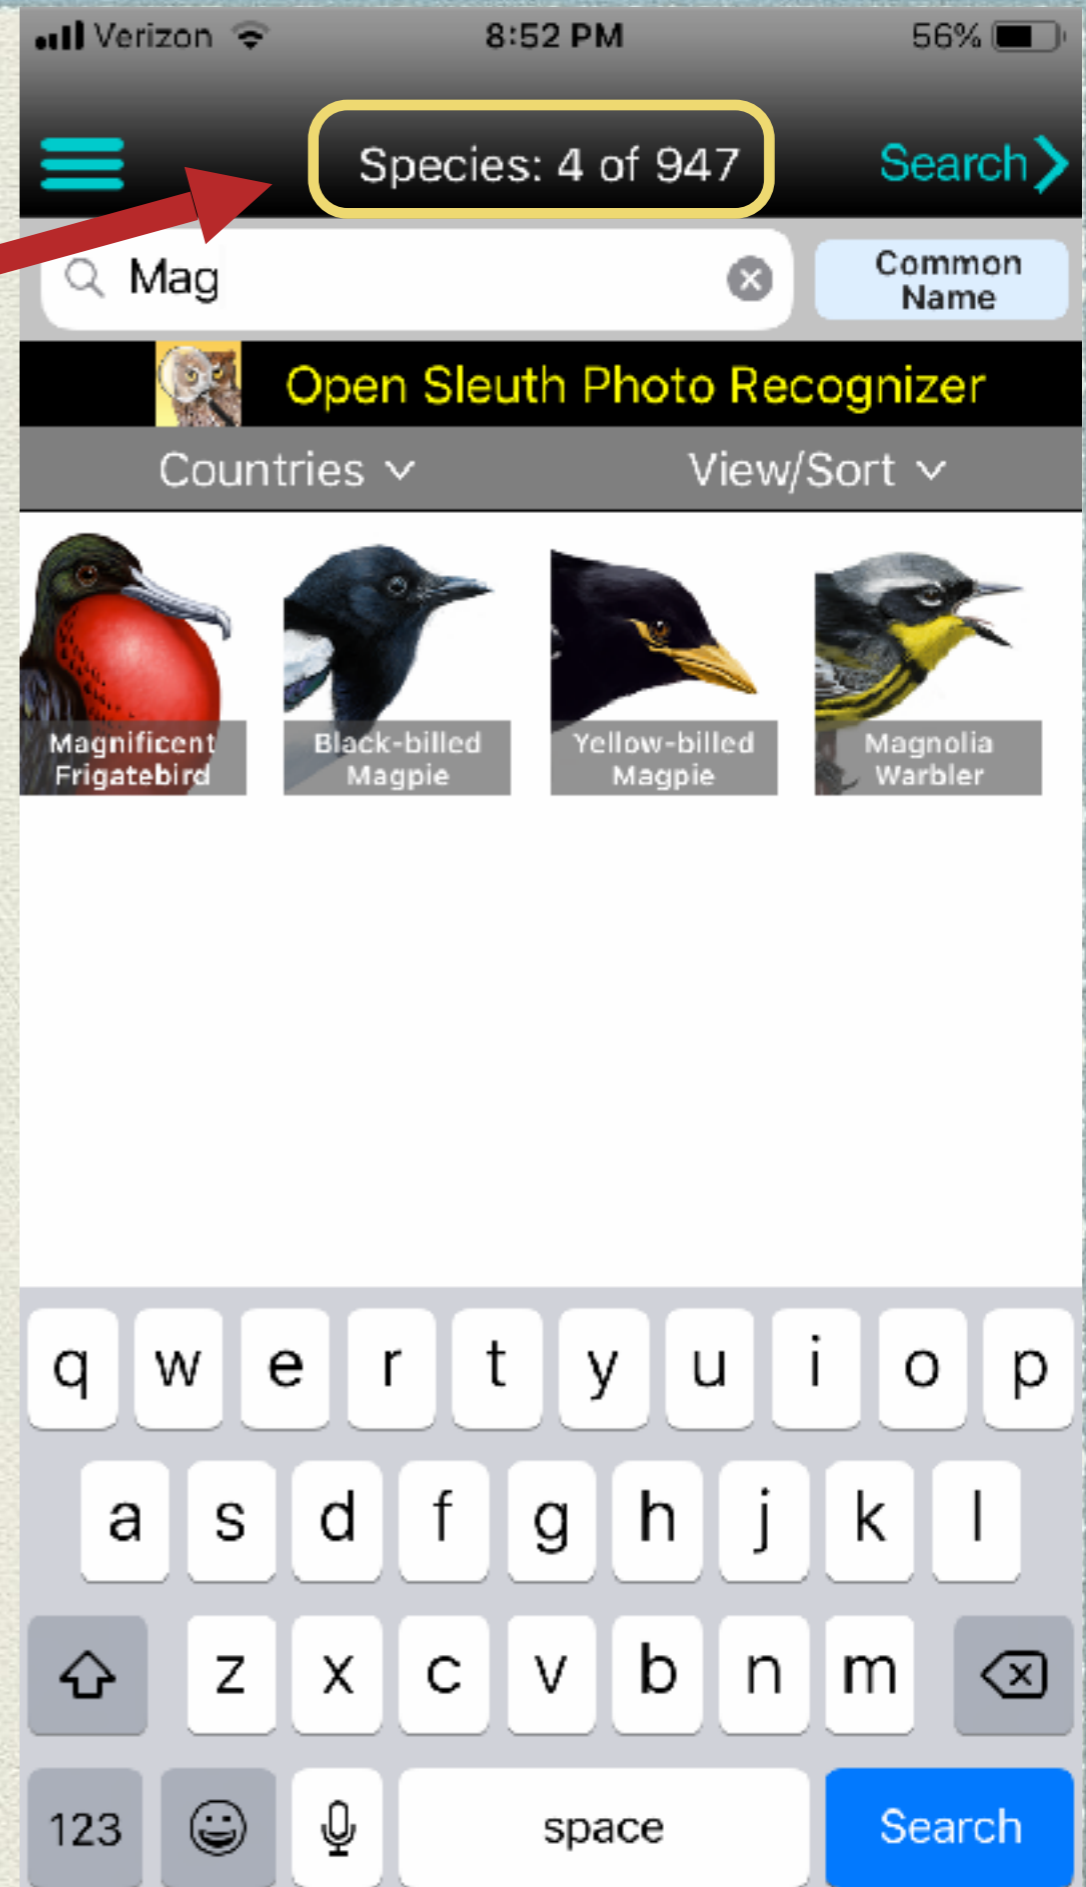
Verizon 8:52 PM 56%

Species: 4 of 947

Search

Mag

Common Name

Open Sleuth Photo Recognizer

Countries

View/Sort

Magnificent Frigatebird

Black-billed Magpie

Yellow-billed Magpie

Magnolia Warbler

q w e r t y u i o p

a s d f g h j k l

z x c v b n m

123

space

Search